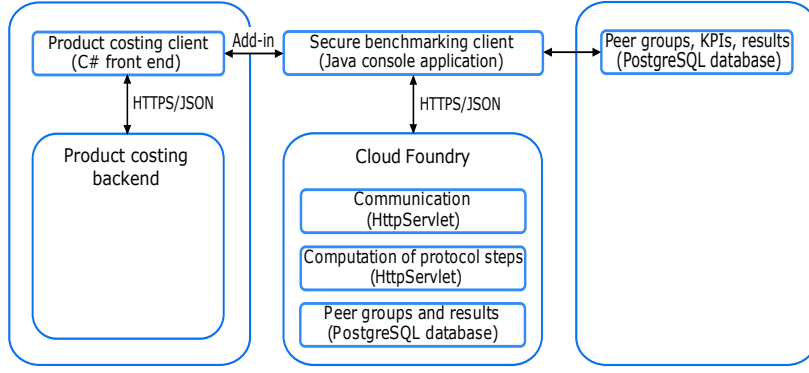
Product costing client
(C# front end)

Add-in

Secure benchmarking client
(Java console application)

Peer groups, KPIs, results
(PostgreSQL database)

HTTPS/JSON

HTTPS/JSON

Product costing backend

Cloud Foundry

Communication
(HttpServlet)

Computation of protocol steps
(HttpServlet)

Peer groups and results
(PostgreSQL database)